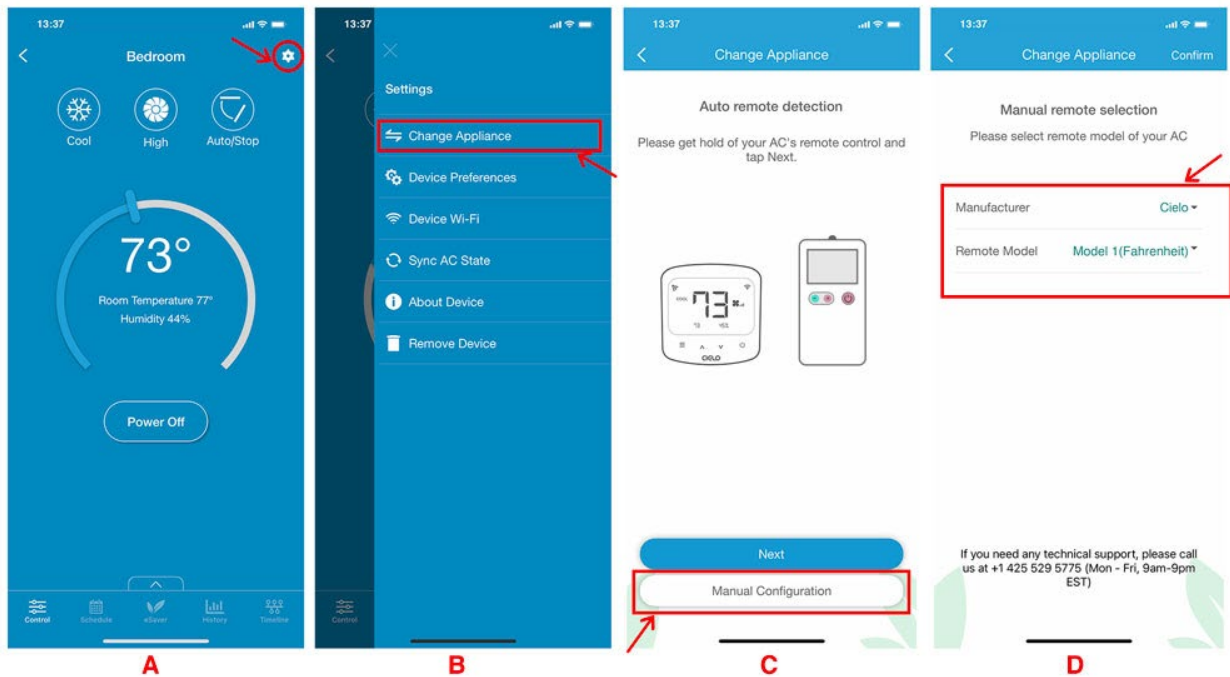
13:37

Bedroom

Cool

High

Auto/Stop

73°

Room Temperature 77°

Humidity 44%

Power Off

Control

Schedule

eSaver

History

Timeline

A

13:37

Settings

Change Appliance

Device Preferences

Device Wi-Fi

Sync AC State

About Device

Remove Device

Control

B

13:37

Change Appliance

Auto remote detection

Please get hold of your AC's remote control and tap Next.

73

CIELO

Next

Manual Configuration

C

13:37

Change Appliance

Confirm

Manual remote selection

Please select remote model of your AC

Manufacturer

Cielo

Remote Model

Model 1(Fahrenheit)

If you need any technical support, please call us at +1 425 529 5775 (Mon - Fri, 9am-9pm EST)

D